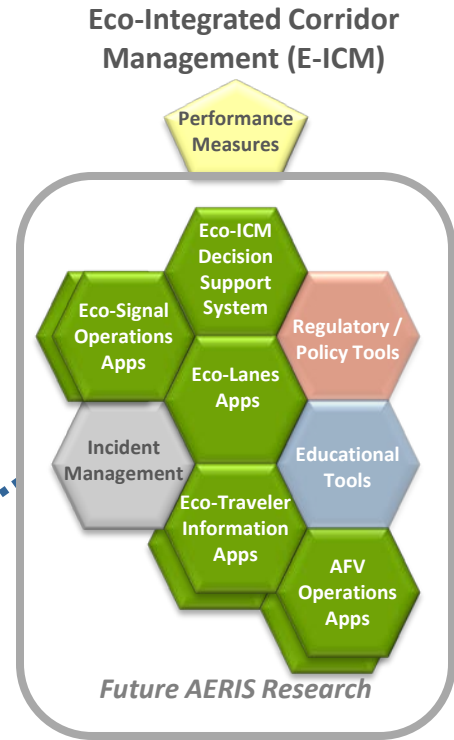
Eco-Integrated Corridor Management (E-ICM)

Performance Measures

Eco-ICM Decision Support System

Eco-Signal Operations Apps

Regulatory / Policy Tools

Eco-Lanes Apps

Incident Management

Educational Tools

Eco-Traveler Information Apps

AFV Operations Apps

Future AERIS Research